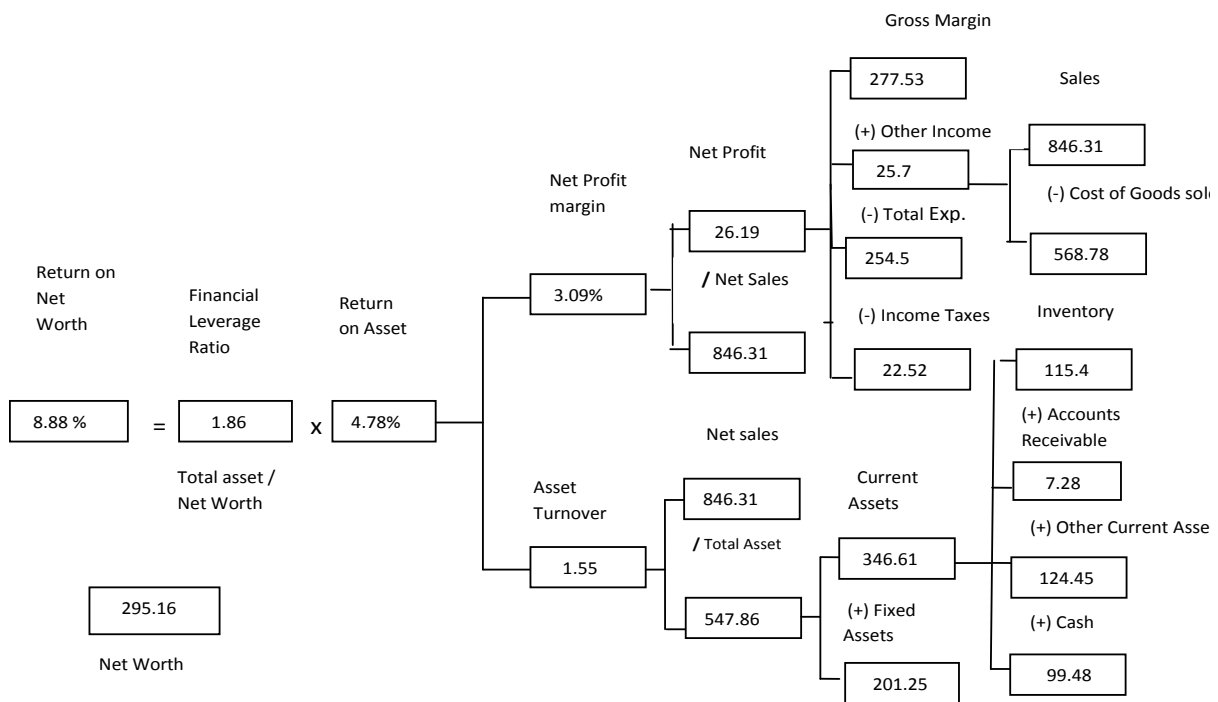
Gross Margin

277.53

Sales

(+) Other Income

846.31

Net Profit

25.7

Net Profit margin

(-) Cost of Goods sol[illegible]

26.19

(-) Total Exp.

254.5

568.78

Return on Net Worth

Financial Leverage Ratio

Return on Asset

3.09%

/ Net Sales

(-) Income Taxes

Inventory

846.31

22.52

115.4

8.88 %

=

1.86

x

4.78%

(+) Accounts Receivable

Net sales

Total asset / Net Worth

Current Assets

7.28

Asset Turnover

846.31

(+) Other Current Asse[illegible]

/ Total Asset

346.61

1.55

124.45

295.16

547.86

(+) Fixed Assets

(+) Cash

Net Worth

201.25

99.48